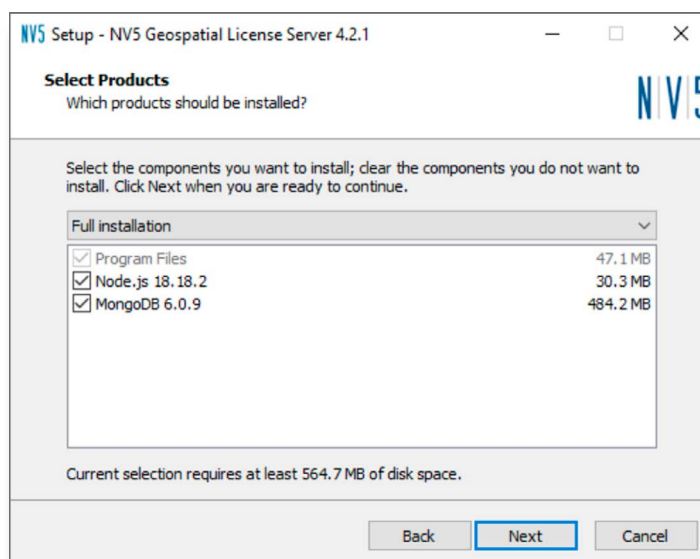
NV5 Setup - NV5 Geospatial License Server 4.2.1

Select Products
Which products should be installed?

NV5

Select the components you want to install; clear the components you do not want to install. Click Next when you are ready to continue.

Full installation

| | |
|---|---|
| Program Files | 47.1 MB |
| Node.js 18.18.2 | 30.3 MB |
| MongoDB 6.0.9 | 484.2 MB |

Current selection requires at least 564.7 MB of disk space.

Back Next Cancel